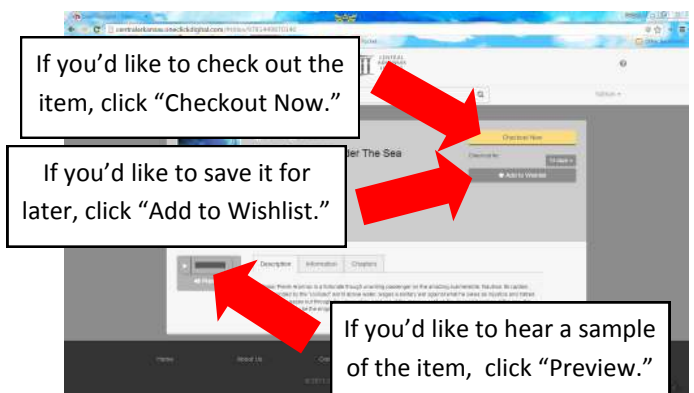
If you'd like to check out the item, click "Checkout Now."

If you'd like to save it for later, click "Add to Wishlist."

If you'd like to hear a sample of the item, click "Preview."

centralarkansas.oneclickdigital.com

der The Sea

Checkout Now

Add to Wishlist

Description

Information

Chapters

Home

About Us